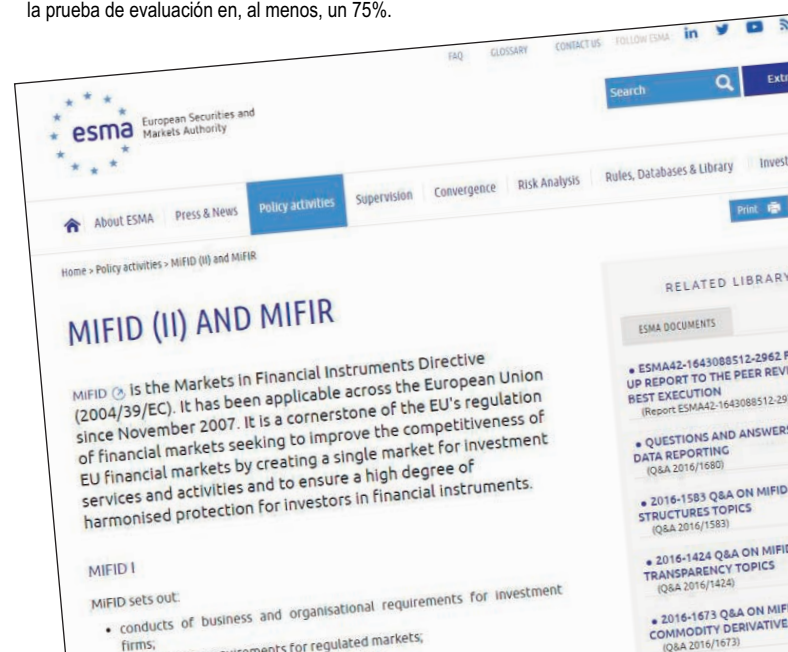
la prueba de evaluación en, al menos, un 75%.

FAQ GLOSSARY CONTACT US FOLLOW ESMA

Search Extr

esma European Securities and Markets Authority

About ESMA Press & News Policy activities Supervision Convergence Risk Analysis Rules, Databases & Library Invest

Print

Home > Policy activities > MiFID (II) and MiFIR

MIFID (II) AND MIFIR

MiFID is the Markets in Financial Instruments Directive (2004/39/EC). It has been applicable across the European Union since November 2007. It is a cornerstone of the EU's regulation of financial markets seeking to improve the competitiveness of EU financial markets by creating a single market for investment services and activities and to ensure a high degree of harmonised protection for investors in financial instruments.

MIFID I

MiFID sets out:

• conducts of business and organisational requirements for investment firms;

• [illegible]uirements for regulated markets;

RELATED LIBRARY

ESMA DOCUMENTS

• ESMA42-1643088512-2962 F UP REPORT TO THE PEER REVI BEST EXECUTION (Report ESMA42-1643088512-29

• QUESTIONS AND ANSWERS DATA REPORTING (Q&A 2016/1680)

• 2016-1583 Q&A ON MIFID STRUCTURES TOPICS (Q&A 2016/1583)

• 2016-1424 Q&A ON MIFI TRANSPARENCY TOPICS (Q&A 2016/1424)

• 2016-1673 Q&A ON MIFI COMMODITY DERIVATIVE (Q&A 2016/1673)